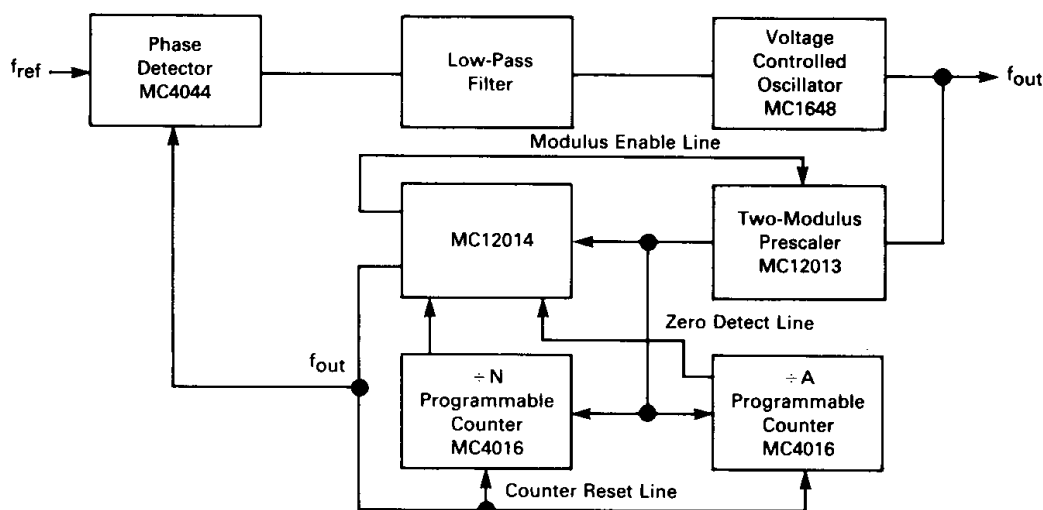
$f_{ref}$

Phase Detector MC4044

Low-Pass Filter

Voltage Controlled Oscillator MC1648

$f_{out}$

Modulus Enable Line

MC12014

Two-Modulus Prescaler MC12013

Zero Detect Line

$f_{out}$

÷ N Programmable Counter MC4016

÷ A Programmable Counter MC4016

Counter Reset Line